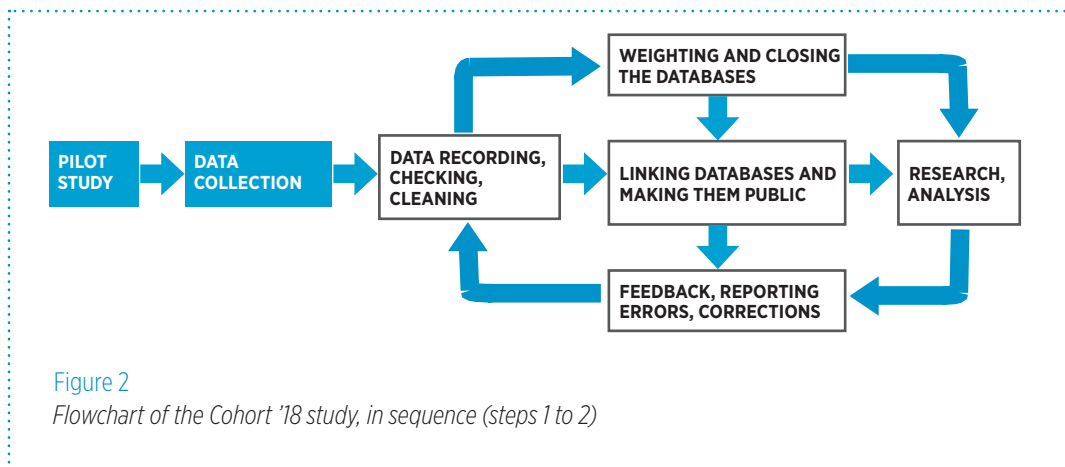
PILOT STUDY

DATA COLLECTION

DATA RECORDING, CHECKING, CLEANING

WEIGHTING AND CLOSING THE DATABASES

LINKING DATABASES AND MAKING THEM PUBLIC

RESEARCH, ANALYSIS

FEEDBACK, REPORTING ERRORS, CORRECTIONS

Figure 2

Flowchart of the Cohort '18 study, in sequence (steps 1 to 2)